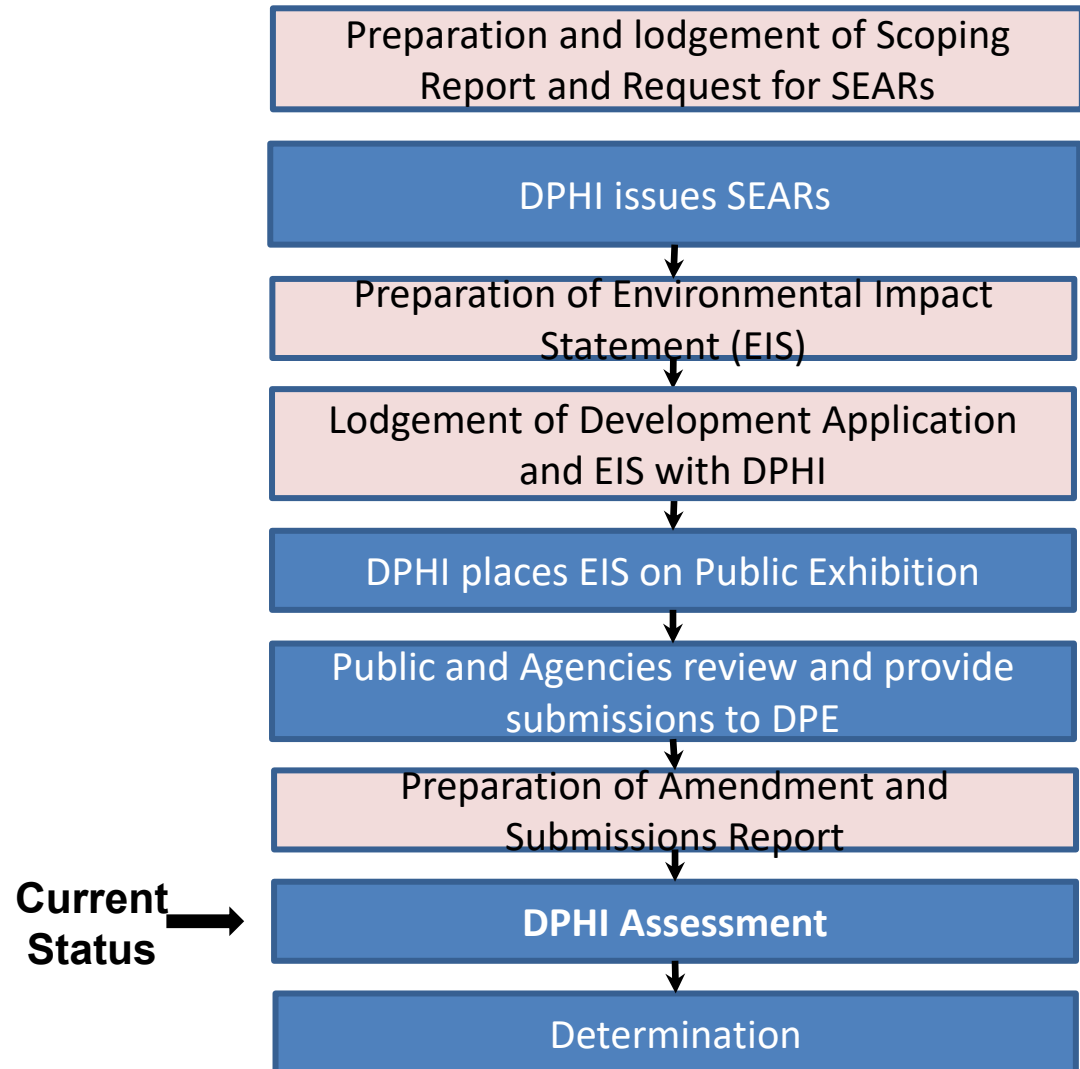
Preparation and lodgement of Scoping Report and Request for SEARs

DPHI issues SEARs

Preparation of Environmental Impact Statement (EIS)

Lodgement of Development Application and EIS with DPHI

DPHI places EIS on Public Exhibition

Public and Agencies review and provide submissions to DPE

Preparation of Amendment and Submissions Report

Current Status

DPHI Assessment

Determination